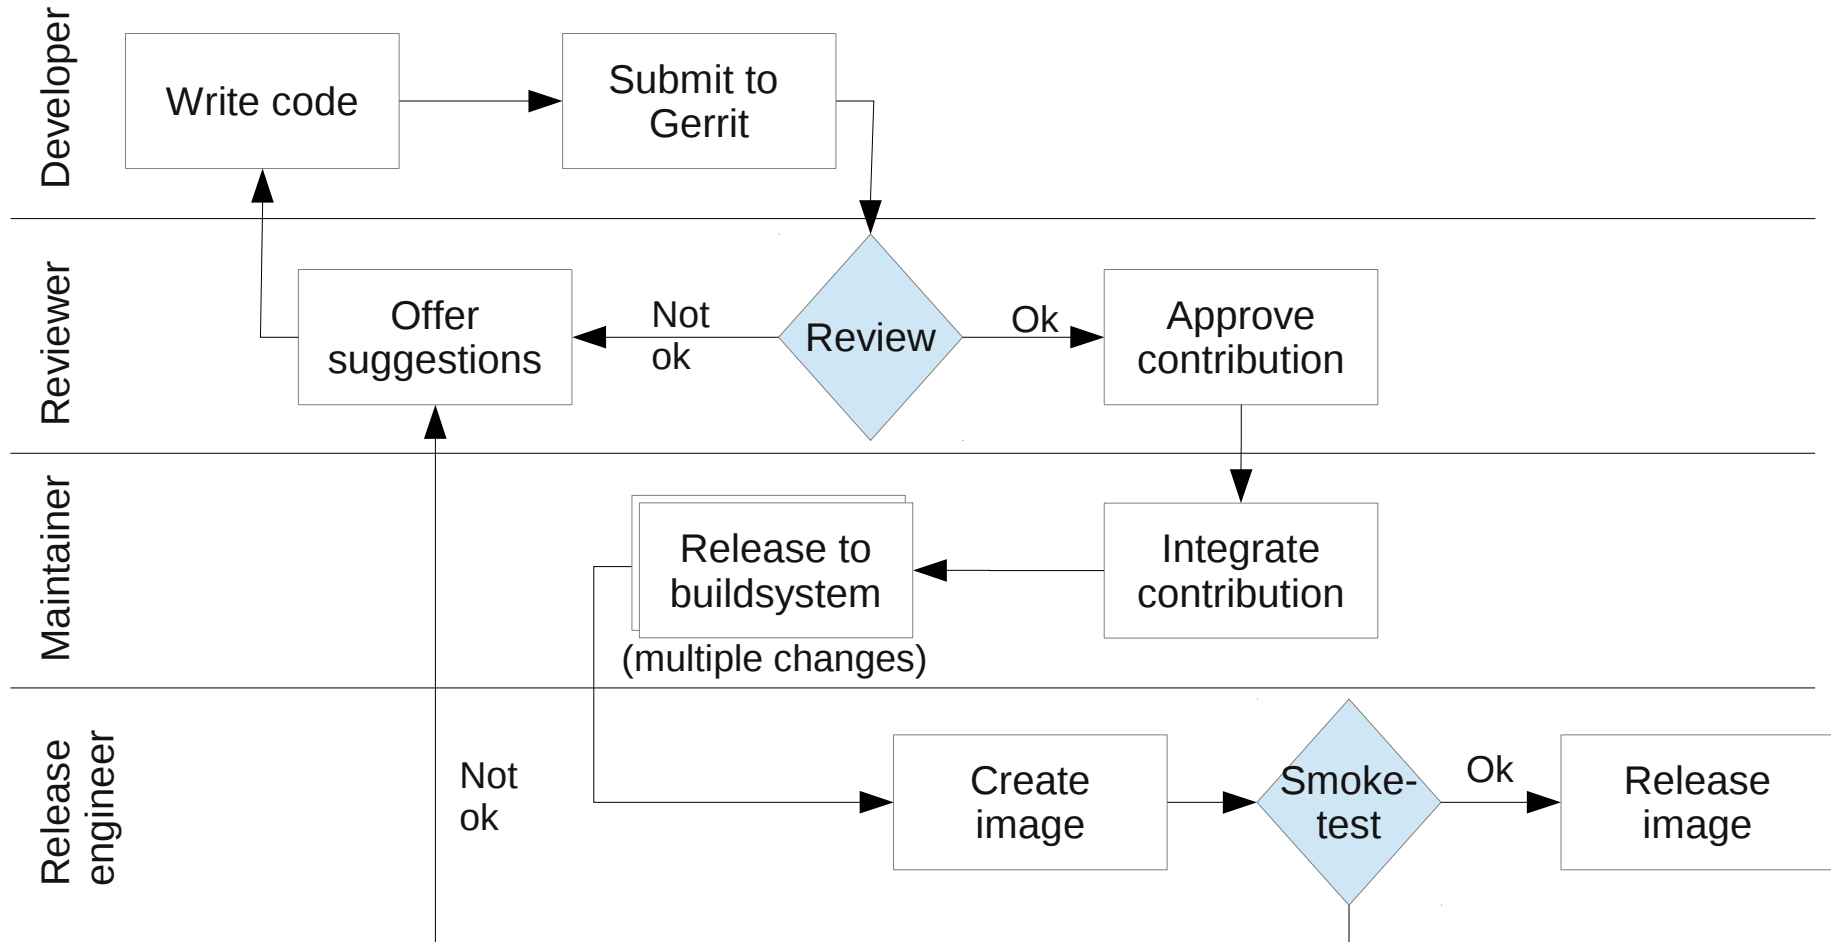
Developer

Write code

Submit to Gerrit

Reviewer

Offer suggestions

Not ok

Review

Ok

Approve contribution

Maintainer

Release to buildsystem

(multiple changes)

Integrate contribution

Release engineer

Not ok

Create image

Smoke-test

Ok

Release image